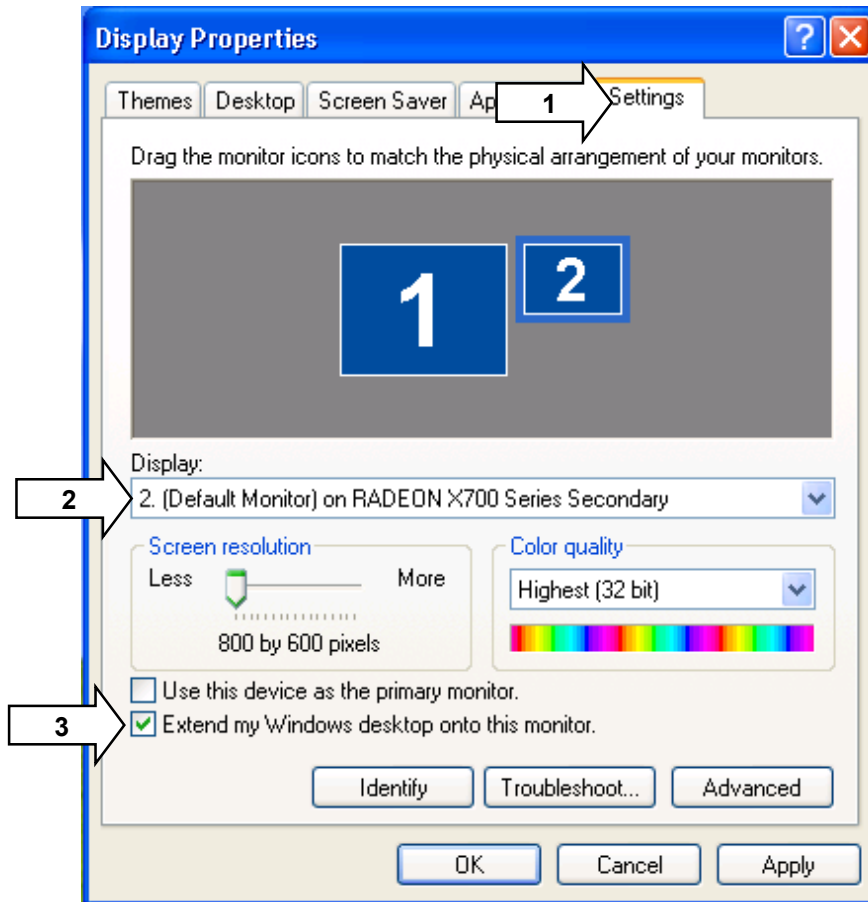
Display Properties

?

Themes | Desktop | Screen Saver | Ap

1

Settings

Drag the monitor icons to match the physical arrangement of your monitors.

1

2

Display:

2

2. (Default Monitor) on RADEON X700 Series Secondary

Screen resolution

Less

More

800 by 600 pixels

Color quality

Highest (32 bit)

Use this device as the primary monitor.

3

Extend my Windows desktop onto this monitor.

Identify

Troubleshoot...

Advanced

OK

Cancel

Apply